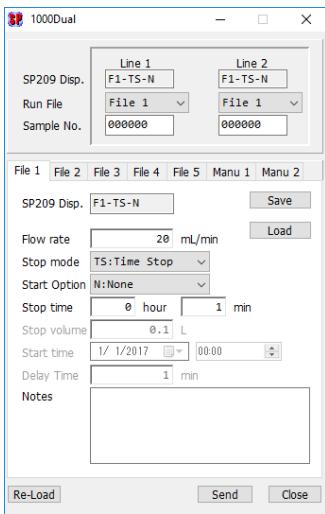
1000Dual

| | Line 1 | Line 2 |
|---|---|---|
| SP209 Disp. | F1-TS-N | F1-TS-N |
| Run File | File 1 | File 1 |
| Sample No. | 000000 | 000000 |

File 1 File 2 File 3 File 4 File 5 Manu 1 Manu 2

SP209 Disp. F1-TS-N

Save

Load

Flow rate 20 mL/min

Stop mode TS:Time Stop

Start Option N:None

Stop time 0 hour 1 min

Stop volume 0.1 L

Start time 1/ 1/2017 00:00

Delay Time 1 min

Notes

Re-Load Send Close